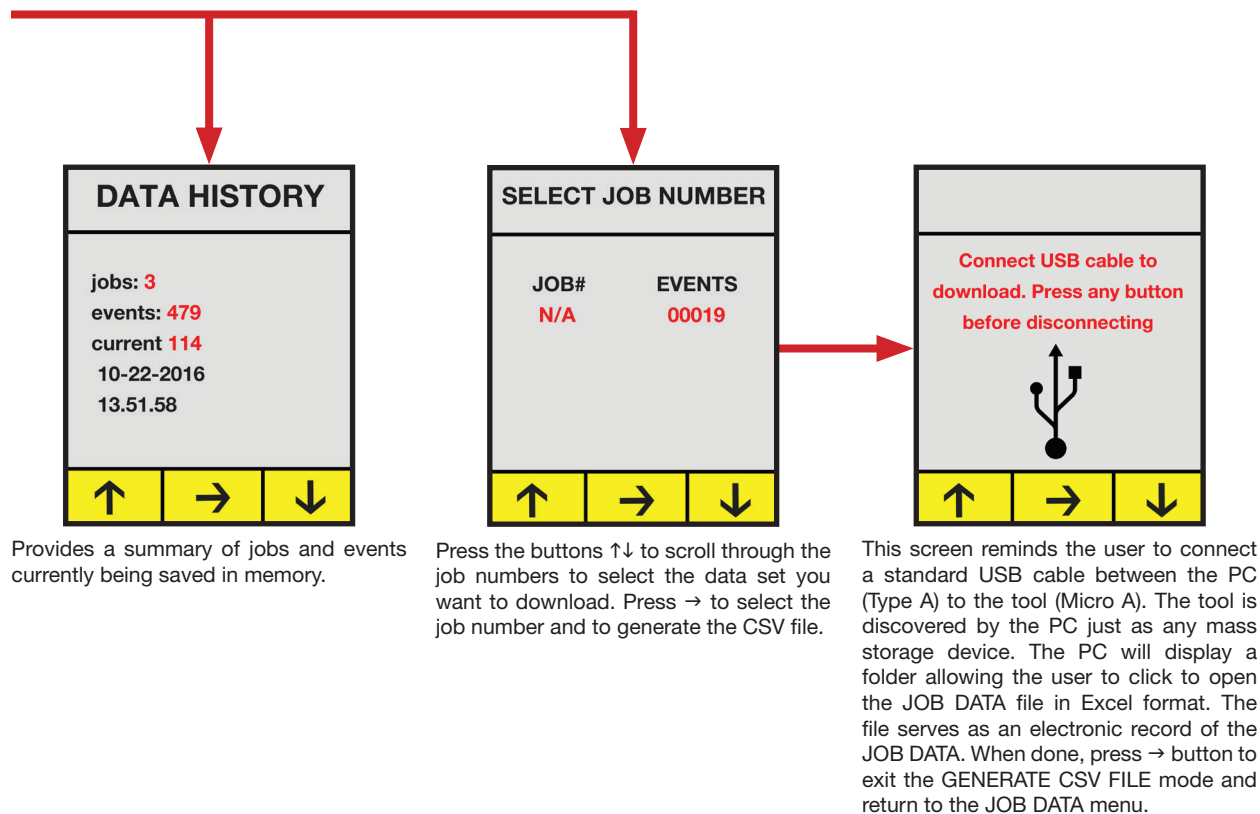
DATA HISTORY

jobs: 3
events: 479
current 114
10-22-2016
13.51.58

↑ → ↓

Provides a summary of jobs and events currently being saved in memory.

SELECT JOB NUMBER

| JOB# | EVENTS |
|---|---|
| N/A | 00019 |

↑ → ↓

Press the buttons ↑↓ to scroll through the job numbers to select the data set you want to download. Press → to select the job number and to generate the CSV file.

Connect USB cable to download. Press any button before disconnecting

↑ → ↓

This screen reminds the user to connect a standard USB cable between the PC (Type A) to the tool (Micro A). The tool is discovered by the PC just as any mass storage device. The PC will display a folder allowing the user to click to open the JOB DATA file in Excel format. The file serves as an electronic record of the JOB DATA. When done, press → button to exit the GENERATE CSV FILE mode and return to the JOB DATA menu.